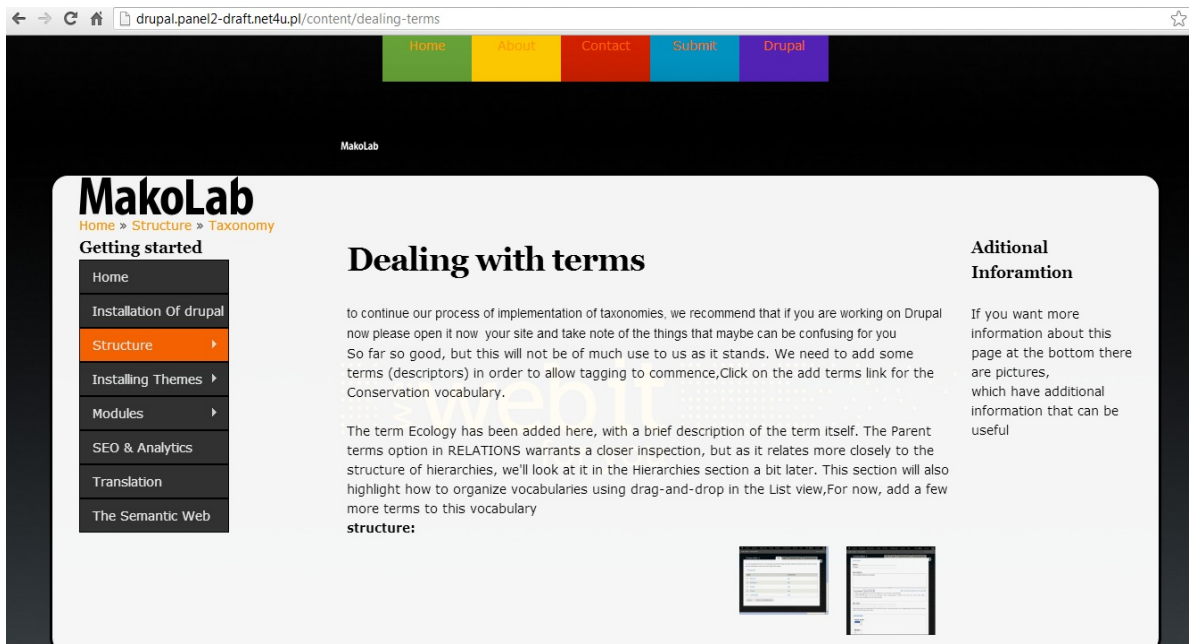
drupal.panel2-draft.net4u.pl/content/dealing-terms

Home About Contact Submit Drupal

MakoLab

MakoLab

Home » Structure » Taxonomy

Getting started

Home
Installation Of drupal
Structure
Installing Themes
Modules
SEO & Analytics
Translation
The Semantic Web

Dealing with terms

to continue our process of implementation of taxonomies, we recommend that if you are working on Drupal now please open it now your site and take note of the things that maybe can be confusing for you
So far so good, but this will not be of much use to us as it stands. We need to add some terms (descriptors) in order to allow tagging to commence,Click on the add terms link for the Conservation vocabulary.

The term Ecology has been added here, with a brief description of the term itself. The Parent terms option in RELATIONS warrants a closer inspection, but as it relates more closely to the structure of hierarchies, we'll look at it in the Hierarchies section a bit later. This section will also highlight how to organize vocabularies using drag-and-drop in the List view,For now, add a few more terms to this vocabulary
structure:

webit

Aditional Inforamtion

If you want more information about this page at the bottom there are pictures,
which have additional information that can be useful